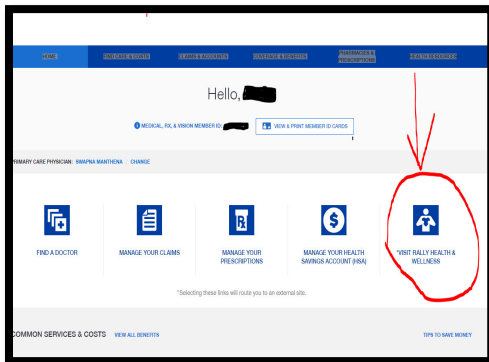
HOME FIND CARE & COSTS CLAIMS & ACCOUNTS COVERAGE & BENEFITS PHARMACIES & PRESCRIPTIONS HEALTH RESOURCES

Hello, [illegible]

MEDICAL, RX, & VISION MEMBER ID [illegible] VIEW & PRINT MEMBER ID CARDS

PRIMARY CARE PHYSICIAN: SWAPNA MANTHENA | CHANGE

FIND A DOCTOR

MANAGE YOUR CLAIMS

MANAGE YOUR PRESCRIPTIONS

MANAGE YOUR HEALTH SAVINGS ACCOUNT (HSA)

*VISIT RALLY HEALTH & WELLNESS

*Selecting these links will route you to an external site.

COMMON SERVICES & COSTS VIEW ALL BENEFITS

TIPS TO SAVE MONEY